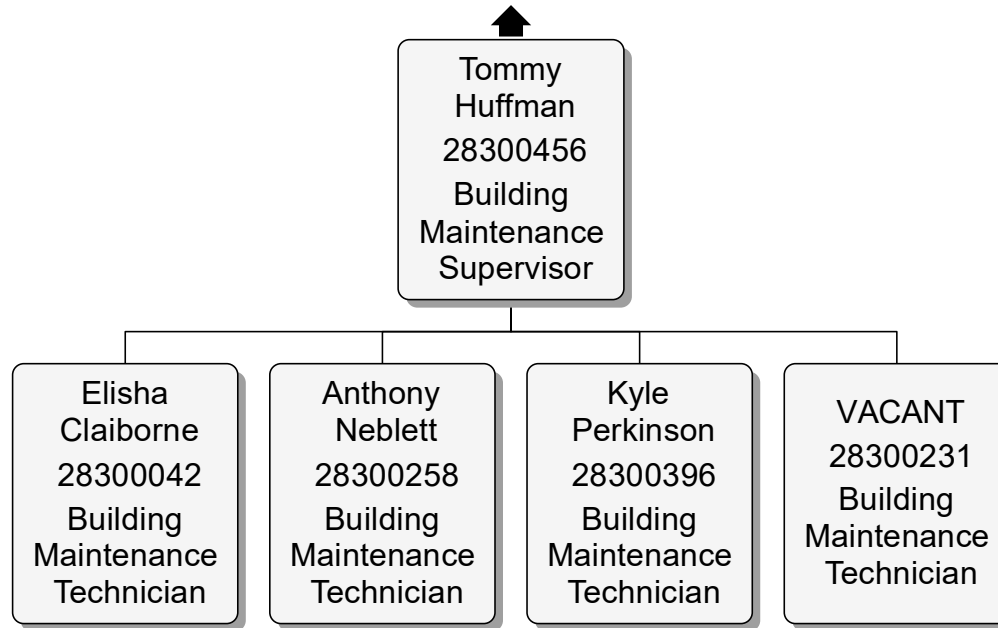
Tommy Huffman
28300456
Building Maintenance Supervisor

Elisha Claiborne
28300042
Building Maintenance Technician

Anthony Neblett
28300258
Building Maintenance Technician

Kyle Perkinson
28300396
Building Maintenance Technician

VACANT
28300231
Building Maintenance Technician